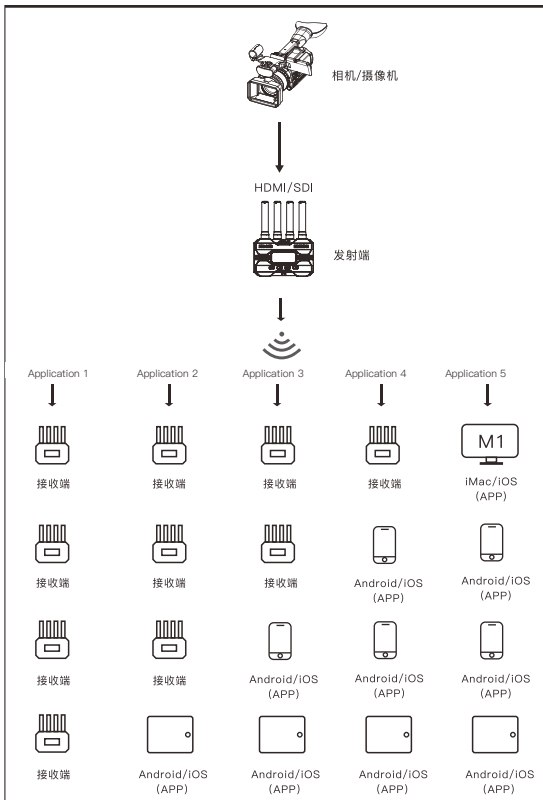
相机/摄像机

HDMI/SDI

发射端

Application 1

接收端

接收端

接收端

接收端

Application 2

接收端

接收端

接收端

Android/iOS (APP)

Application 3

接收端

接收端

Android/iOS (APP)

Android/iOS (APP)

Application 4

接收端

Android/iOS (APP)

Android/iOS (APP)

Android/iOS (APP)

Application 5

M1

iMac/iOS (APP)

Android/iOS (APP)

Android/iOS (APP)

Android/iOS (APP)